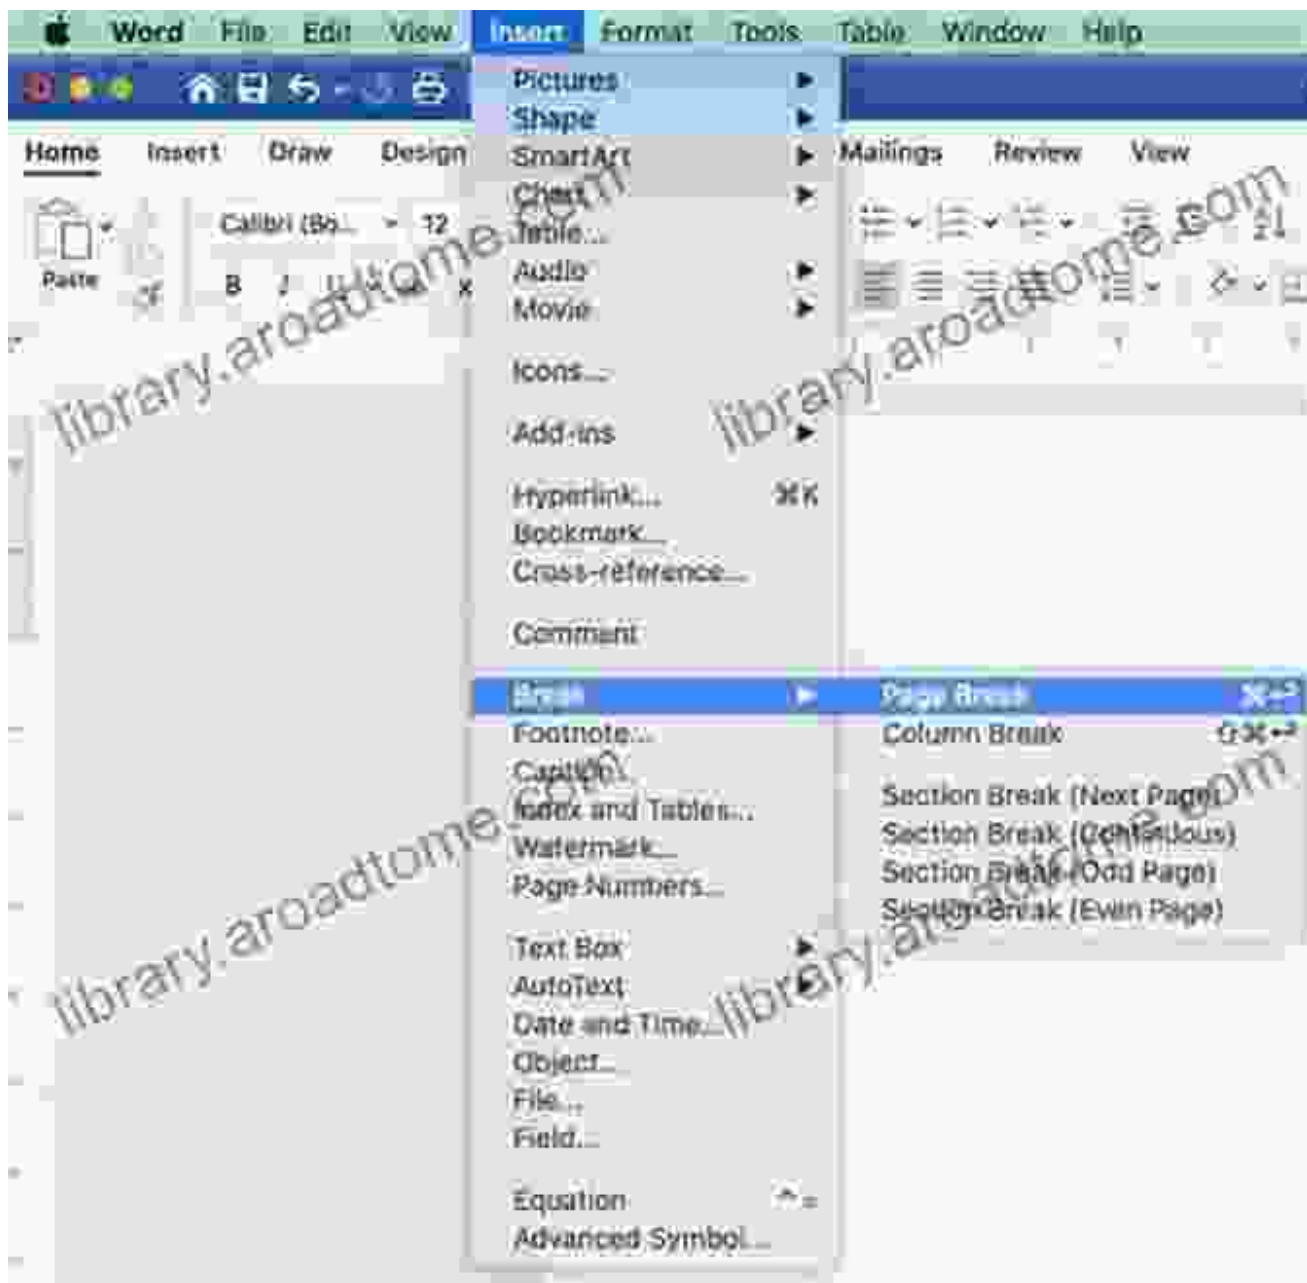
Word File Edit View Insert Format Tools Table Window Help

Home Insert Draw Design Mailings Review View

Paste

Calibri (Bo... 12

B I U

Pictures
Shape
SmartArt
Chart
Table...
Audio
Movie

Icons...

Add-ins

Hyperlink... ⌘K
Bookmark...
Cross-reference...

Comment

Break
Footnote...
Caption...
Index and Tables...
Watermark...
Page Numbers...

Text Box
AutoText
Date and Time...
Object...
File...
Field...

Equation
Advanced Symbol...

Page Break
Column Break

Section Break (Next Page)
Section Break (Continuous)
Section Break (Odd Page)
Section Break (Even Page)

library.aroadtome.com
library.aroadtome.com
library.aroadtome.com
library.aroadtome.com